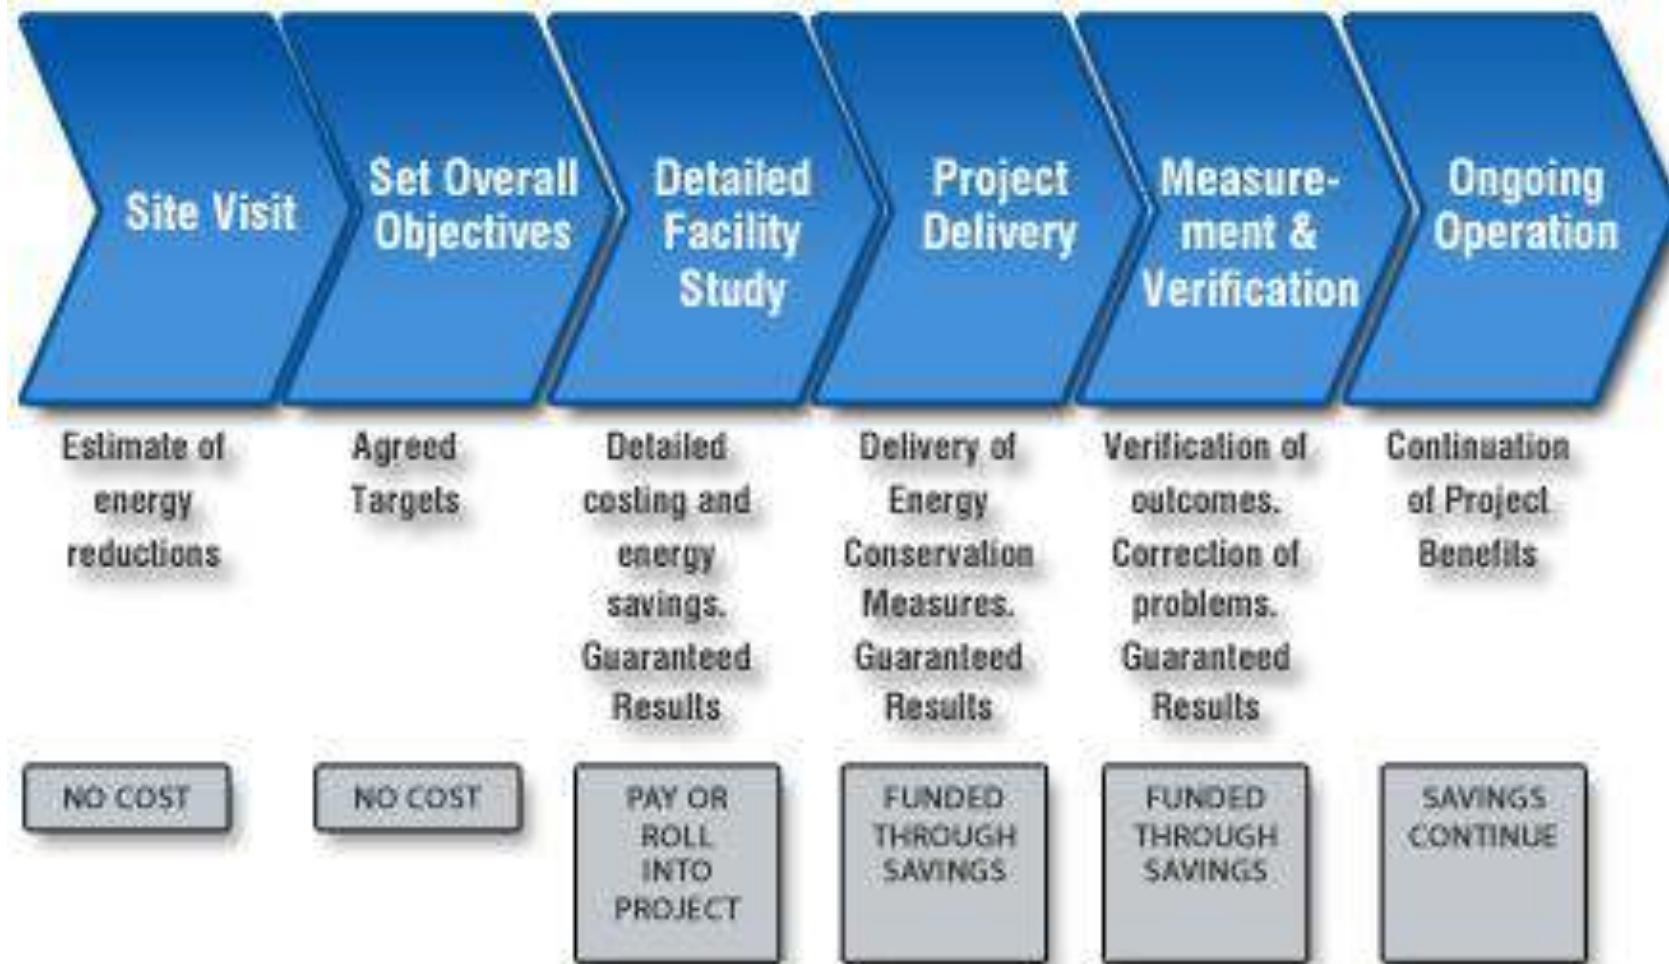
Site Visit

Estimate of energy reductions

NO COST

Set Overall Objectives

Agreed Targets

NO COST

Detailed Facility Study

Detailed costing and energy savings. Guaranteed Results

PAY OR ROLL INTO PROJECT

Project Delivery

Delivery of Energy Conservation Measures. Guaranteed Results

FUNDED THROUGH SAVINGS

Measurement & Verification

Verification of outcomes. Correction of problems. Guaranteed Results

FUNDED THROUGH SAVINGS

Ongoing Operation

Continuation of Project Benefits

SAVINGS CONTINUE